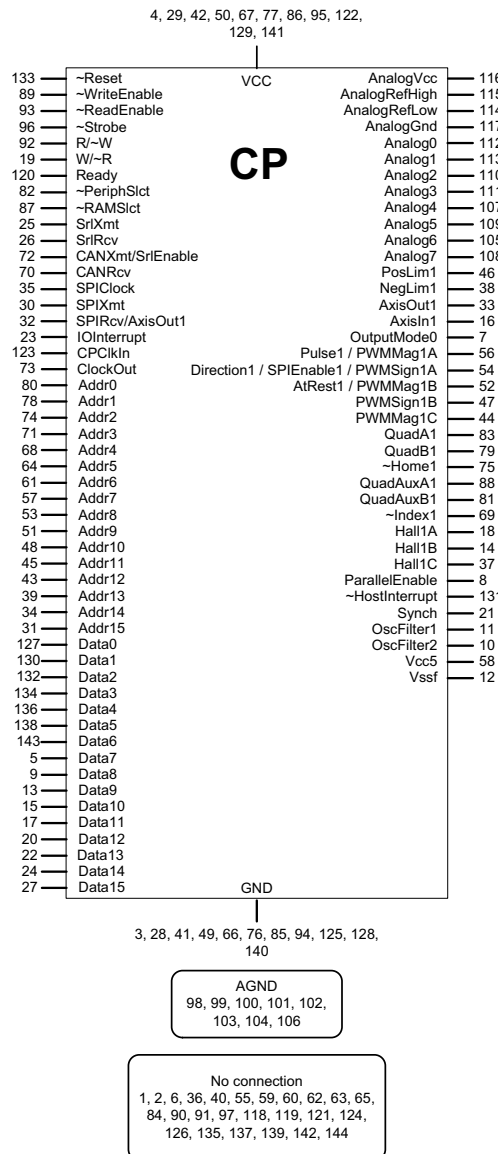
4, 29, 42, 50, 67, 77, 86, 95, 122, 129, 141

VCC

CP

133 ~Reset
89 ~WriteEnable
93 ~ReadEnable
96 ~Strobe
92 R/~W
19 W/~R
120 Ready
82 ~PeriphSlct
87 ~RAMSlct
25 SrlXmt
26 SrlRcv
72 CANXmt/SrlEnable
70 CANRcv
35 SPIClock
30 SPIXmt
32 SPIRcv/AxisOut1
23 IOInterrupt
123 CPClkIn
73 ClockOut
80 Addr0
78 Addr1
74 Addr2
71 Addr3
68 Addr4
64 Addr5
61 Addr6
57 Addr7
53 Addr8
51 Addr9
48 Addr10
45 Addr11
43 Addr12
39 Addr13
34 Addr14
31 Addr15
127 Data0
130 Data1
132 Data2
134 Data3
136 Data4
138 Data5
143 Data6
5 Data7
9 Data8
13 Data9
15 Data10
17 Data11
20 Data12
22 Data13
24 Data14
27 Data15

AnalogVcc 116
AnalogRefHigh 115
AnalogRefLow 114
AnalogGnd 117
Analog0 112
Analog1 113
Analog2 110
Analog3 111
Analog4 107
Analog5 109
Analog6 105
Analog7 108
PosLim1 46
NegLim1 38
AxisOut1 33
AxisIn1 16
OutputMode0 7
Pulse1 / PWMMag1A 56
Direction1 / SPIEnable1 / PWMSign1A 54
AtRest1 / PWMMag1B 52
PWMSign1B 47
PWMMag1C 44
QuadA1 83
QuadB1 79
~Home1 75
QuadAuxA1 88
QuadAuxB1 81
~Index1 69
Hall1A 18
Hall1B 14
Hall1C 37
ParallelEnable 8
~HostInterrupt 131
Synch 21
OscFilter1 11
OscFilter2 10
Vcc5 58
Vssf 12

GND

3, 28, 41, 49, 66, 76, 85, 94, 125, 128, 140

AGND
98, 99, 100, 101, 102, 103, 104, 106

No connection
1, 2, 6, 36, 40, 55, 59, 60, 62, 63, 65, 84, 90, 91, 97, 118, 119, 121, 124, 126, 135, 137, 139, 142, 144